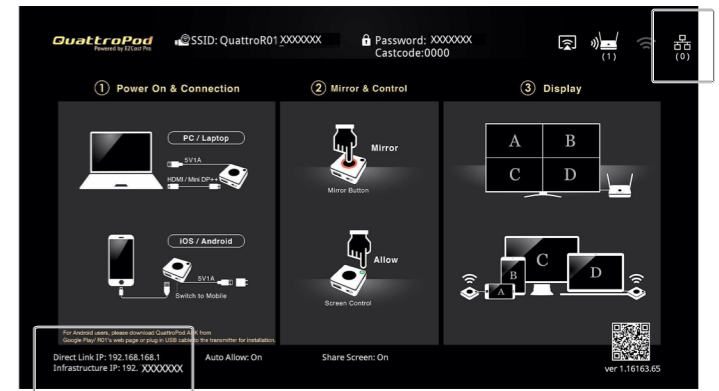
QuattroPod
Powered by EZCast Pro

SSID: QuattroR01_XXXXXXX

Password: XXXXXXX
Castcode:0000

(1)

(0)

① Power On & Connection

② Mirror & Control

③ Display

PC / Laptop

5V1A

HDMI / Mini DP++

Mirror

Mirror Button

A | B
C | D

iOS / Android

5V1A

Switch to Mobile

Allow

Screen Control

B

C

D

A

For Android users, please download QuattroPod APK from Google Play/ R01's web page or plug in USB cable to the transmitter for installation.

Direct Link IP: 192.168.168.1
Infrastructure IP: 192. XXXXXXX

Auto Allow: On

Share Screen: On

ver 1.16163.65